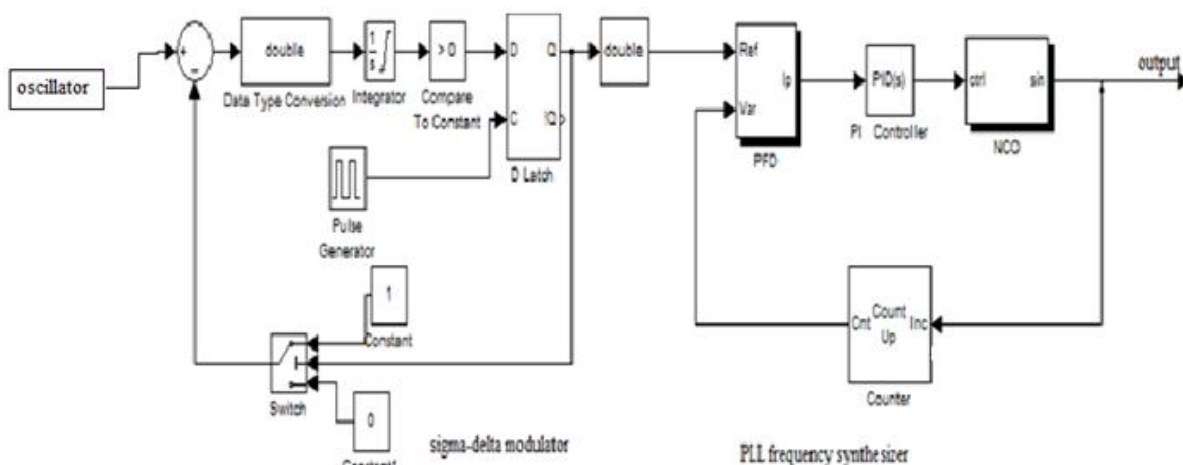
oscillator

+

-

double

Data Type Conversion

$\frac{1}{s}$

Integrator

> 0

Compare To Constant

D

Q

C

!Q

D Latch

Pulse Generator

1

Constant

Switch

0

Constant1

double

Ref

Var

Ip

PFD

PID(s)

PI Controller

ctrl

sin

NCO

output

Cnt

Count Up

Inc

Counter

sigma-delta modulator

PLL frequency synthe sizer